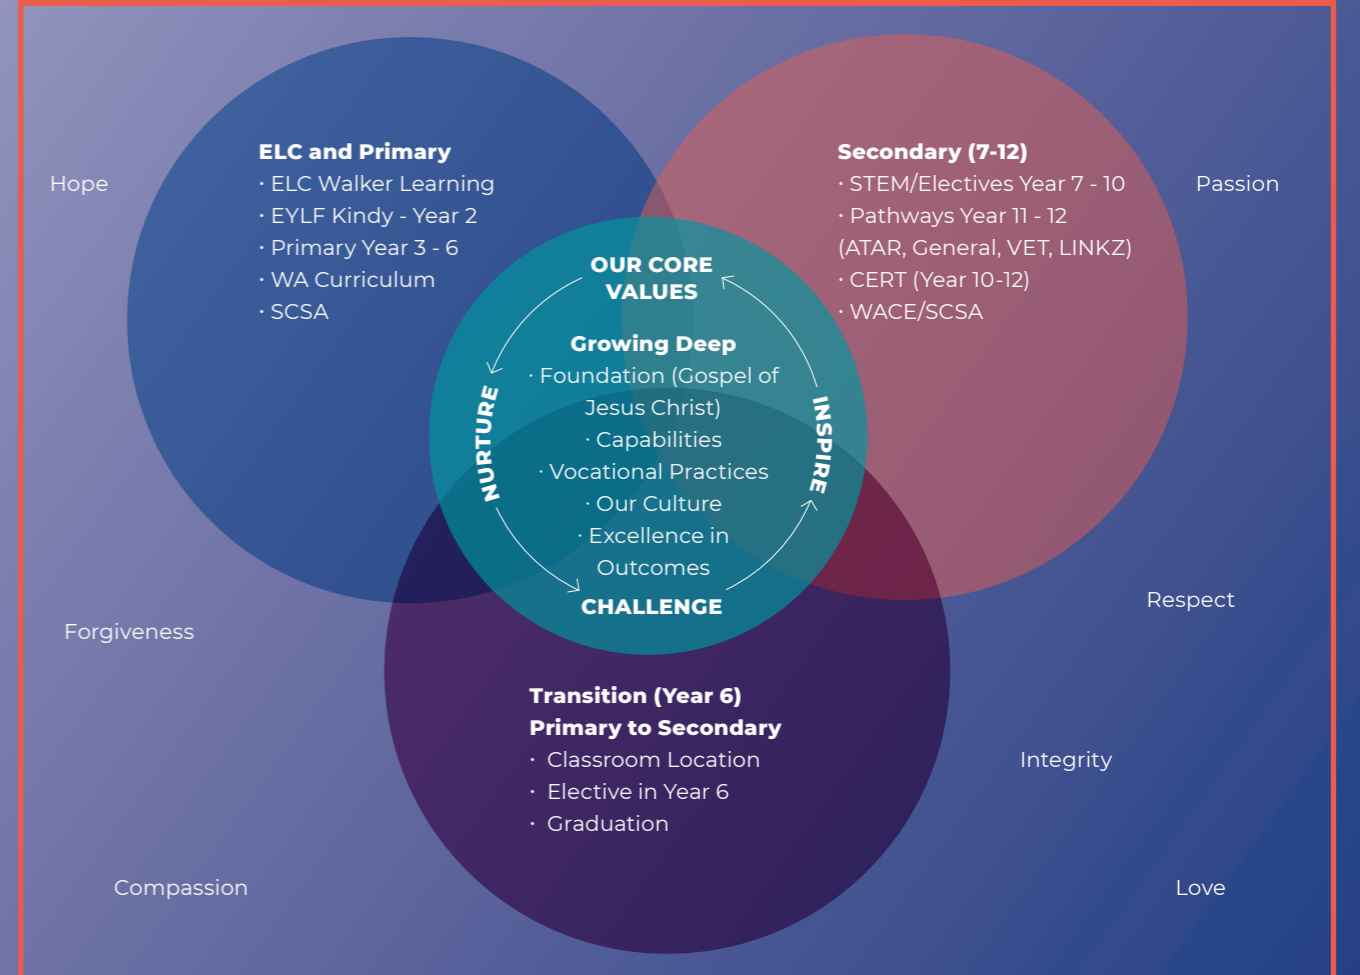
Hope

ELC and Primary
· ELC Walker Learning
· EYLF Kindy - Year 2
· Primary Year 3 - 6
· WA Curriculum
· SCSA

Secondary (7-12)
· STEM/Electives Year 7 - 10
· Pathways Year 11 - 12 (ATAR, General, VET, LINKZ)
· CERT (Year 10-12)
· WACE/SCSA

Passion

OUR CORE VALUES

Growing Deep
· Foundation (Gospel of Jesus Christ)
· Capabilities
· Vocational Practices
· Our Culture
· Excellence in Outcomes

NURTURE

INSPIRE

CHALLENGE

Forgiveness

Respect

Transition (Year 6)
Primary to Secondary
· Classroom Location
· Elective in Year 6
· Graduation

Integrity

Compassion

Love